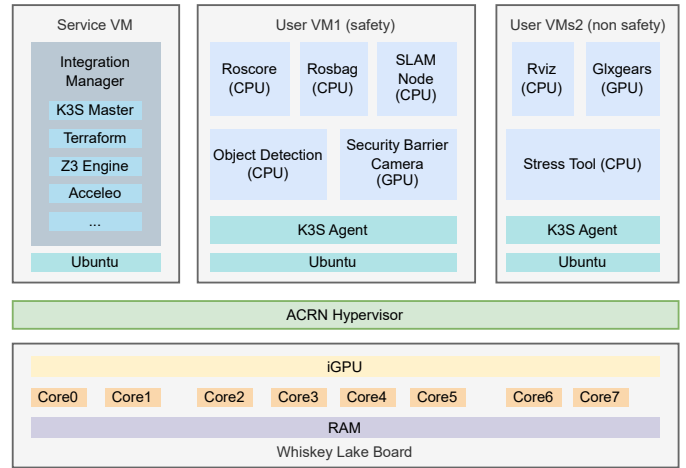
Service VM

Integration Manager

K3S Master

Terraform

Z3 Engine

Acceleo

...

Ubuntu

User VM1 (safety)

Roscore (CPU)

Rosbag (CPU)

SLAM Node (CPU)

Object Detection (CPU)

Security Barrier Camera (GPU)

K3S Agent

Ubuntu

User VMs2 (non safety)

Rviz (CPU)

Glxgears (GPU)

Stress Tool (CPU)

K3S Agent

Ubuntu

ACRN Hypervisor

iGPU

Core0 Core1 Core2 Core3 Core4 Core5 Core6 Core7

RAM

Whiskey Lake Board